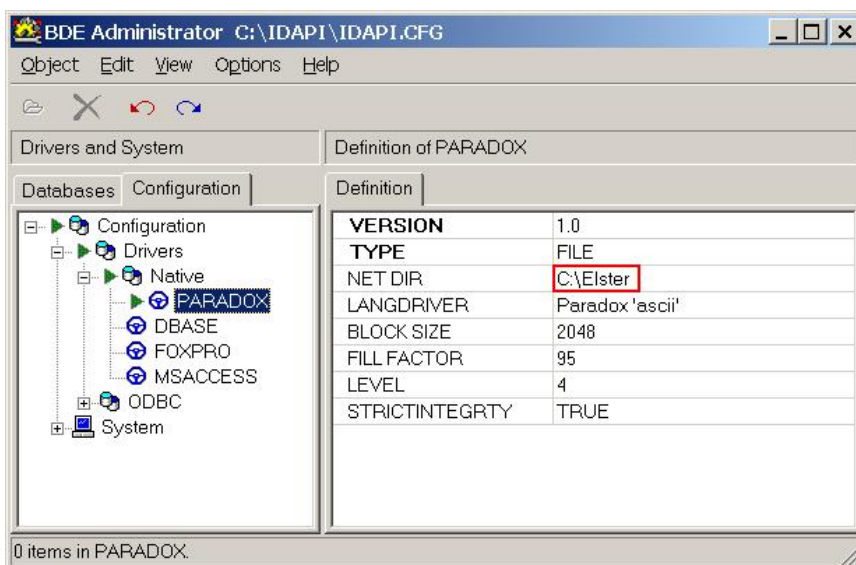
BDE Administrator C:\IDAPI\IDAPI.CFG

Object Edit View Options Help

Drivers and System

Definition of PARADOX

Databases Configuration

Definition

Configuration
Drivers
Native
PARADOX
DBASE
FOXPRO
MSACCESS
ODBC
System

| VERSION | 1.0 |
|---|---|
| TYPE | FILE |
| NET DIR | C:\Elster |
| LANGDRIVER | Paradox 'ascii' |
| BLOCK SIZE | 2048 |
| FILL FACTOR | 95 |
| LEVEL | 4 |
| STRICTINTEGRTY | TRUE |

0 items in PARADOX.